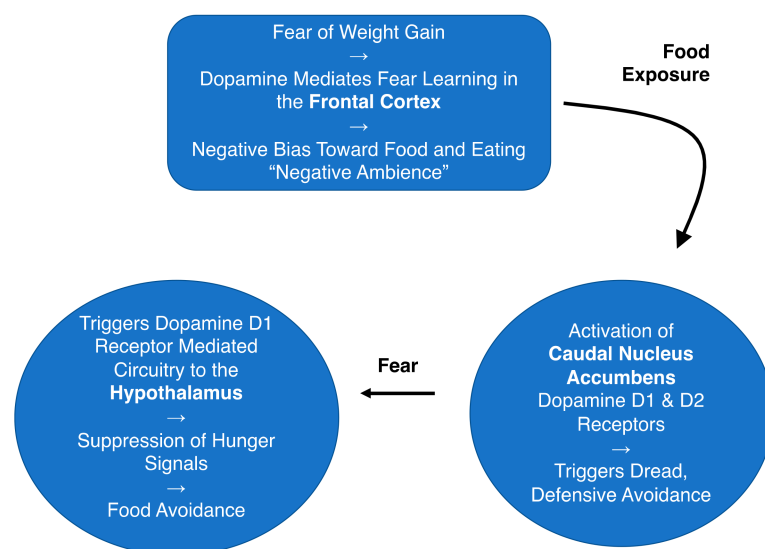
Fear of Weight Gain
→
Dopamine Mediates Fear Learning in the **Frontal Cortex**
→
Negative Bias Toward Food and Eating
“Negative Ambience”

Food Exposure

Activation of **Caudal Nucleus Accumbens** Dopamine D1 & D2 Receptors
→
Triggers Dread, Defensive Avoidance

Fear

Triggers Dopamine D1 Receptor Mediated Circuitry to the **Hypothalamus**
→
Suppression of Hunger Signals
→
Food Avoidance